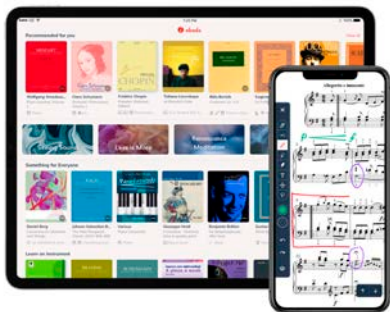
Recommended for you

nkoda

View all

Wolfgang Amadeus

Clara Schumann

Frédéric Chopin

Tōhru Takemitsu

Béla Bartók

CHOPIN

Learn More

Something for Everyone

Learn an Instrument

Allegretto e leggiero

Allegretto a descento